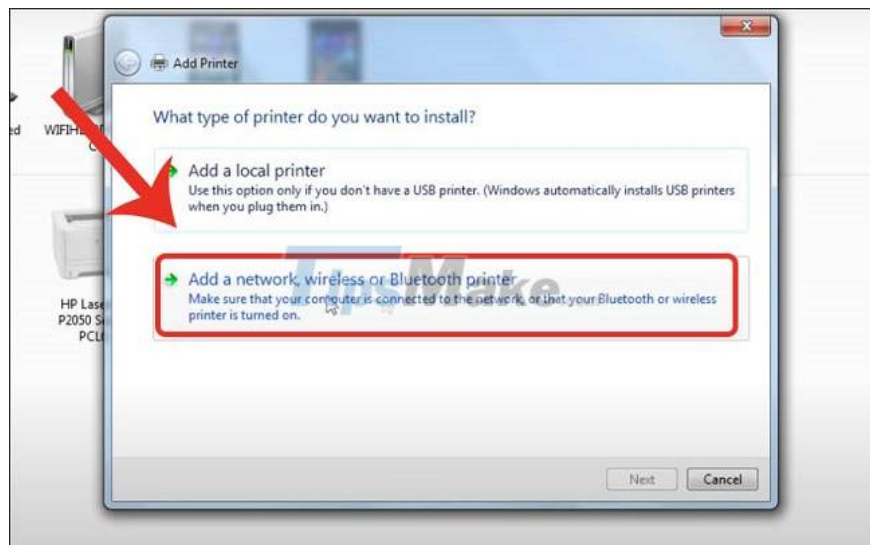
ed WIFIH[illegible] C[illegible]

HP Lase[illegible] P2050 Se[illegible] PCL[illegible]

Add Printer

What type of printer do you want to install?

Add a local printer
Use this option only if you don't have a USB printer. (Windows automatically installs USB printers when you plug them in.)

Add a network, wireless or Bluetooth printer
Make sure that your computer is connected to the network, or that your Bluetooth or wireless printer is turned on.

TipsMake

Next Cancel